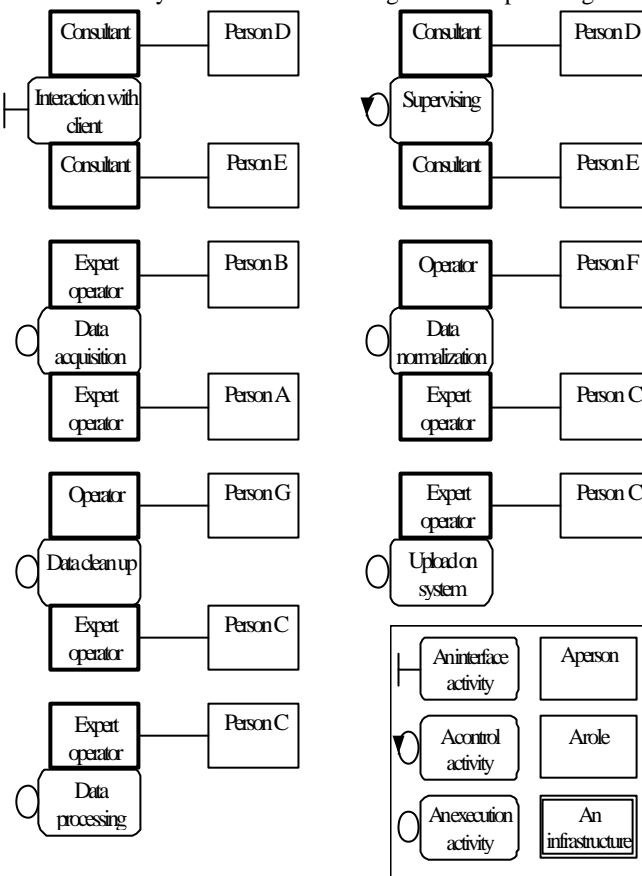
Consultant

Person D

Interaction with client

Consultant

Person E

Expert operator

Person B

Data acquisition

Expert operator

Person A

Operator

Person G

Data clean up

Expert operator

Person C

Expert operator

Person C

Data processing

Consultant

Person D

Supervising

Consultant

Person E

Operator

Person F

Data normalization

Expert operator

Person C

Expert operator

Person C

Upload on system

An interface activity

A person

A control activity

A role

An execution activity

An infrastructure